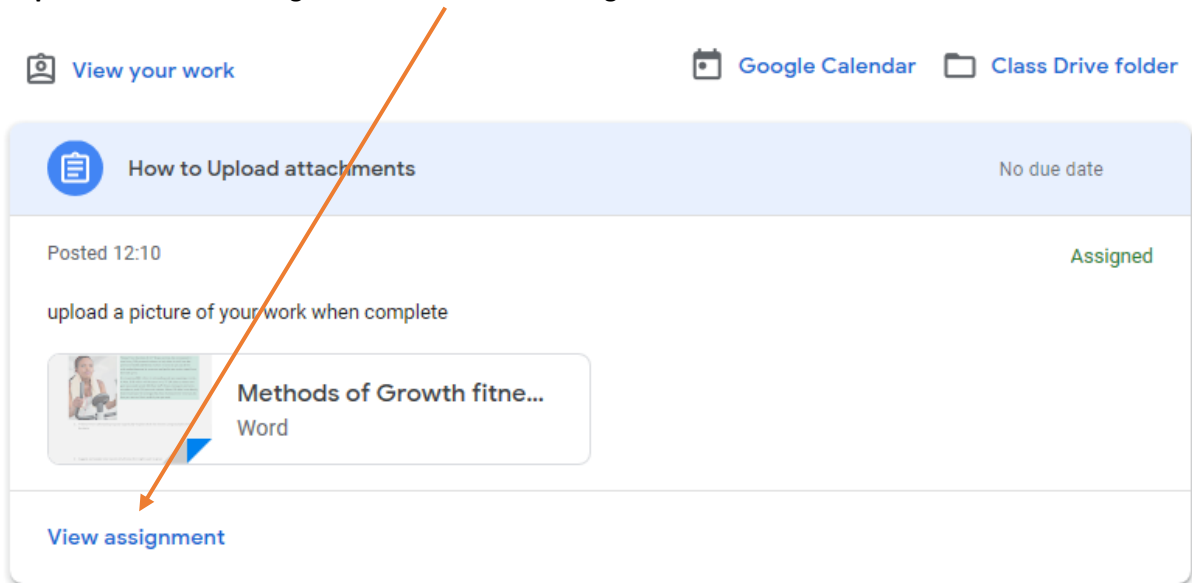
View your work

Google Calendar

Class Drive folder

How to Upload attachments

No due date

Posted 12:10

Assigned

upload a picture of your work when complete

Methods of Growth fitne...
Word

View assignment